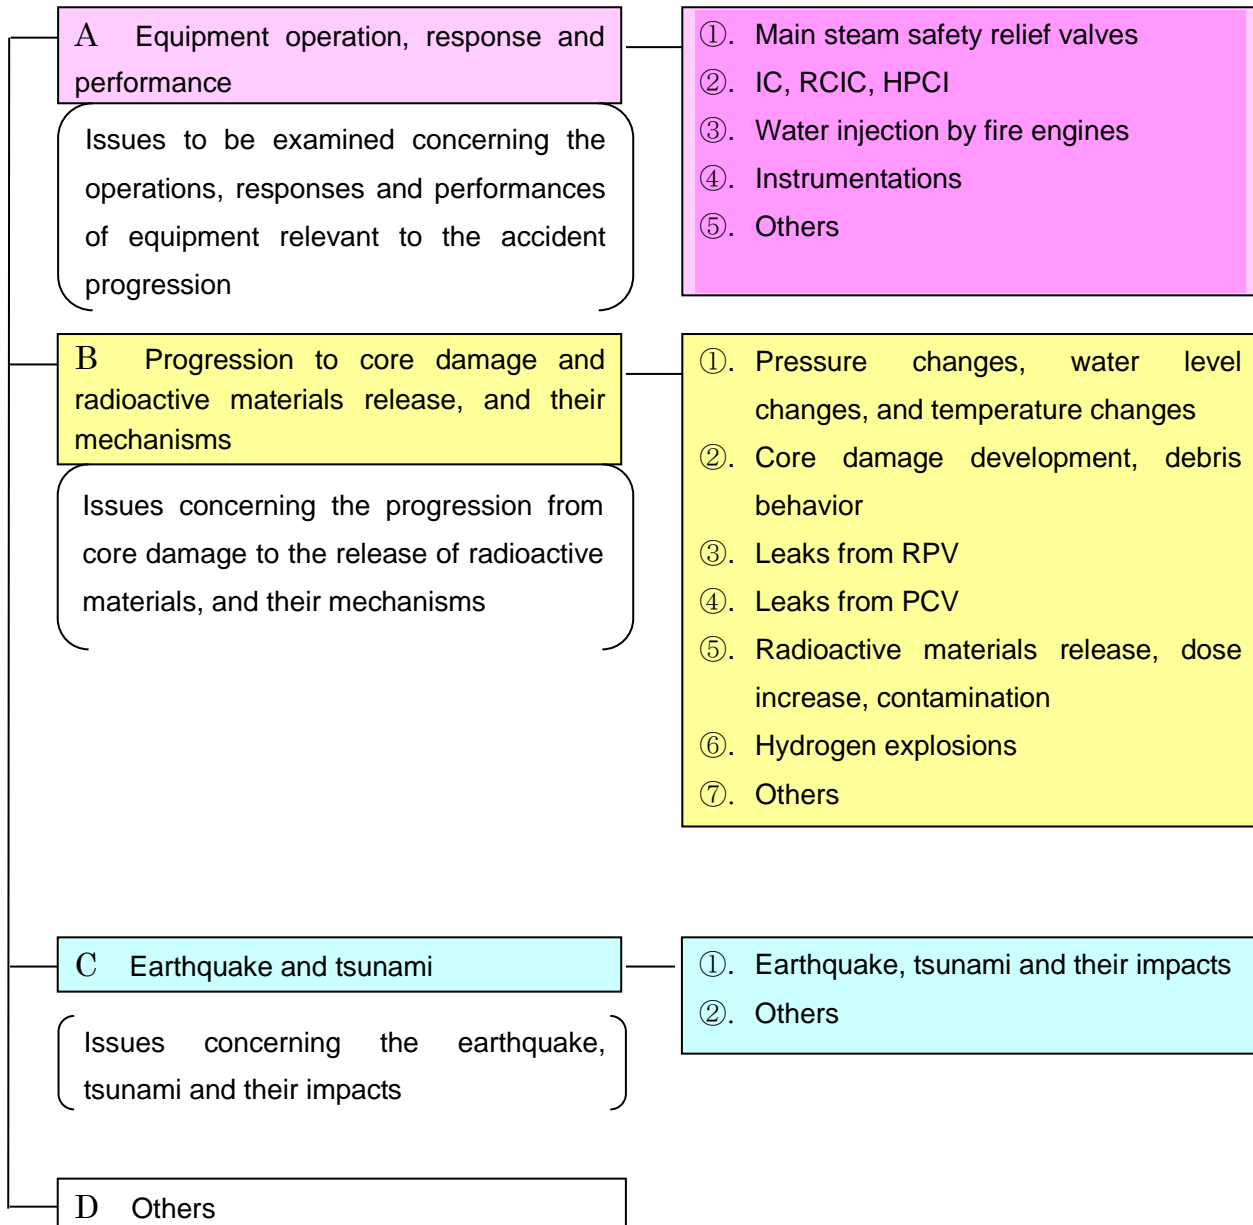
A Equipment operation, response and performance

Issues to be examined concerning the operations, responses and performances of equipment relevant to the accident progression

①. Main steam safety relief valves
②. IC, RCIC, HPCI
③. Water injection by fire engines
④. Instrumentations
⑤. Others

B Progression to core damage and radioactive materials release, and their mechanisms

Issues concerning the progression from core damage to the release of radioactive materials, and their mechanisms

①. Pressure changes, water level changes, and temperature changes
②. Core damage development, debris behavior
③. Leaks from RPV
④. Leaks from PCV
⑤. Radioactive materials release, dose increase, contamination
⑥. Hydrogen explosions
⑦. Others

C Earthquake and tsunami

Issues concerning the earthquake, tsunami and their impacts

①. Earthquake, tsunami and their impacts
②. Others

D Others